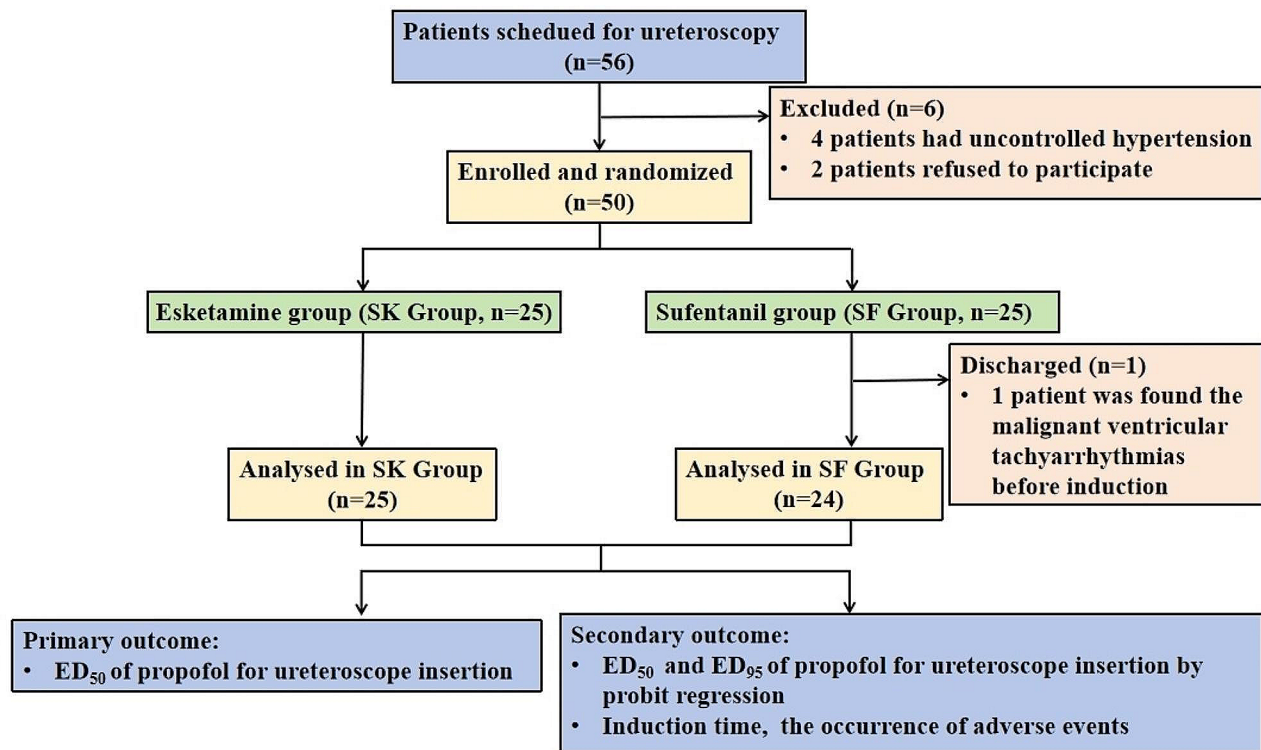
Patients scheduled for ureteroscopy
(n=56)

Excluded (n=6)
• 4 patients had uncontrolled hypertension
• 2 patients refused to participate

Enrolled and randomized
(n=50)

Esketamine group (SK Group, n=25)

Sufentanil group (SF Group, n=25)

Discharged (n=1)
• 1 patient was found the malignant ventricular tachyarrhythmias before induction

Analysed in SK Group
(n=25)

Analysed in SF Group
(n=24)

Primary outcome:
• $ED_{50}$ of propofol for ureteroscope insertion

Secondary outcome:
• $ED_{50}$ and $ED_{95}$ of propofol for ureteroscope insertion by probit regression
• Induction time, the occurrence of adverse events